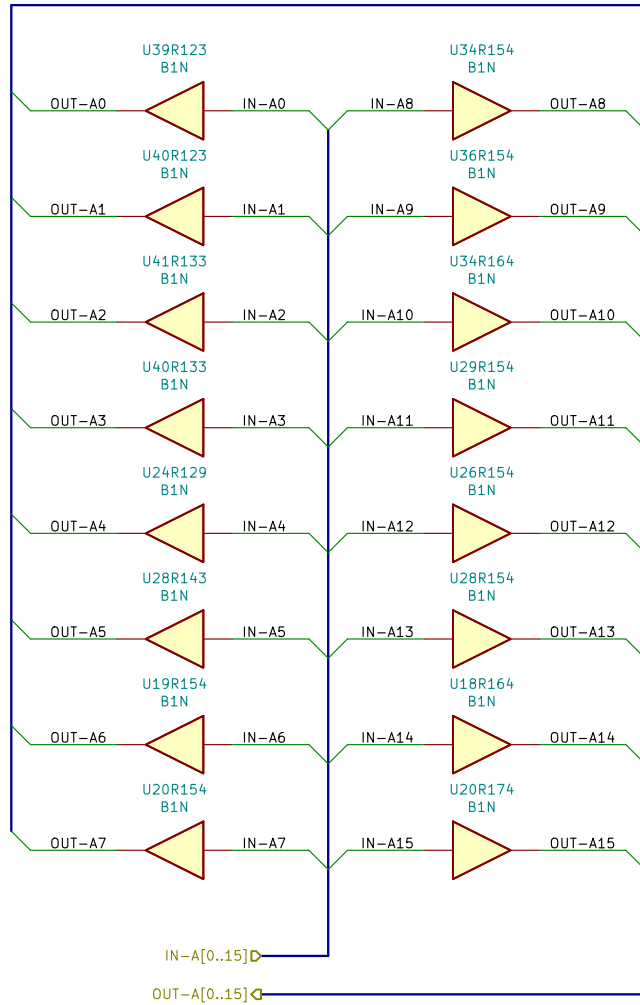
U39R123
B1N
OUT-A0
IN-A0
U34R154
B1N
IN-A8
OUT-A8

U40R123
B1N
OUT-A1
IN-A1
U36R154
B1N
IN-A9
OUT-A9

U41R133
B1N
OUT-A2
IN-A2
U34R164
B1N
IN-A10
OUT-A10

U40R133
B1N
OUT-A3
IN-A3
U29R154
B1N
IN-A11
OUT-A11

U24R129
B1N
OUT-A4
IN-A4
U26R154
B1N
IN-A12
OUT-A12

U28R143
B1N
OUT-A5
IN-A5
U28R154
B1N
IN-A13
OUT-A13

U19R154
B1N
OUT-A6
IN-A6
U18R164
B1N
IN-A14
OUT-A14

U20R154
B1N
OUT-A7
IN-A7
U20R174
B1N
IN-A15
OUT-A15

IN-A[0..15]
OUT-A[0..15]